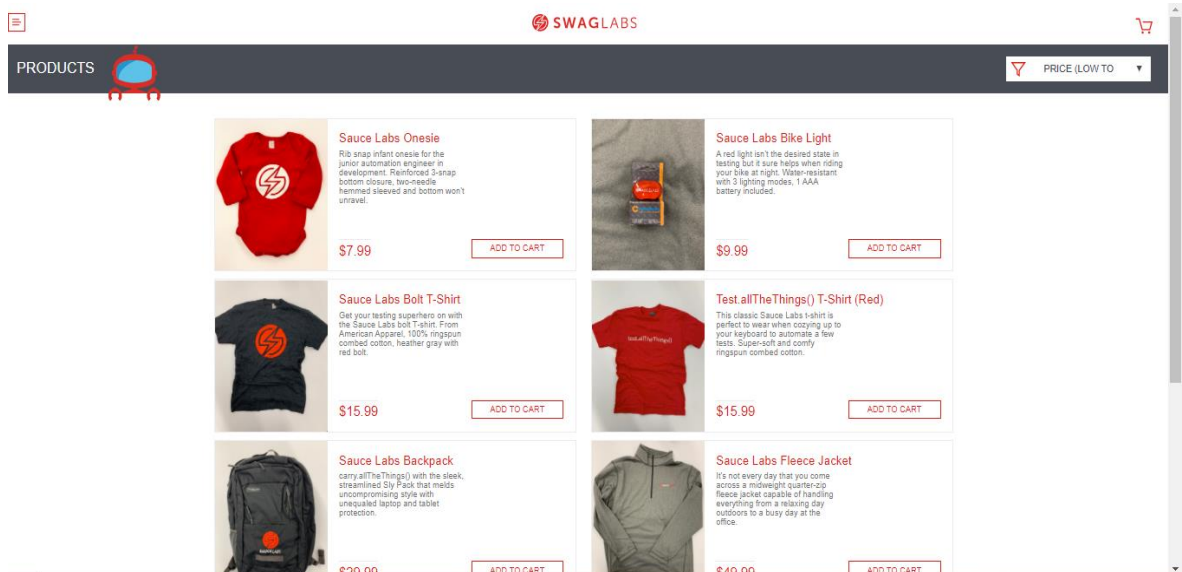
SWAGLABS

PRODUCTS

PRICE (LOW TO

Sauce Labs Onesie
Rib snap infant onesie for the junior automation engineer in development. Reinforced 3-snap bottom closure, two-needle hemmed sleeved and bottom won't unravel.
$7.99
ADD TO CART

Sauce Labs Bike Light
A red light isn't the desired state in testing but it sure helps when riding your bike at night. Water-resistant with 3 lighting modes, 1 AAA battery included.
$9.99
ADD TO CART

Sauce Labs Bolt T-Shirt
Get your testing superhero on with the Sauce Labs bolt T-shirt. From American Apparel, 100% ringspun combed cotton, heather gray with red bolt.
$15.99
ADD TO CART

Test.allTheThings() T-Shirt (Red)
This classic Sauce Labs t-shirt is perfect to wear when cozying up to your keyboard to automate a few tests. Super-soft and comfy ringspun combed cotton.
$15.99
ADD TO CART

Sauce Labs Backpack
carry.allTheThings() with the sleek, streamlined Sly Pack that melds uncompromising style with unequaled laptop and tablet protection.
$29.99
ADD TO CART

Sauce Labs Fleece Jacket
It's not every day that you come across a midweight quarter-zip fleece jacket capable of handling everything from a relaxing day outdoors to a busy day at the office.
$49.99
ADD TO CART